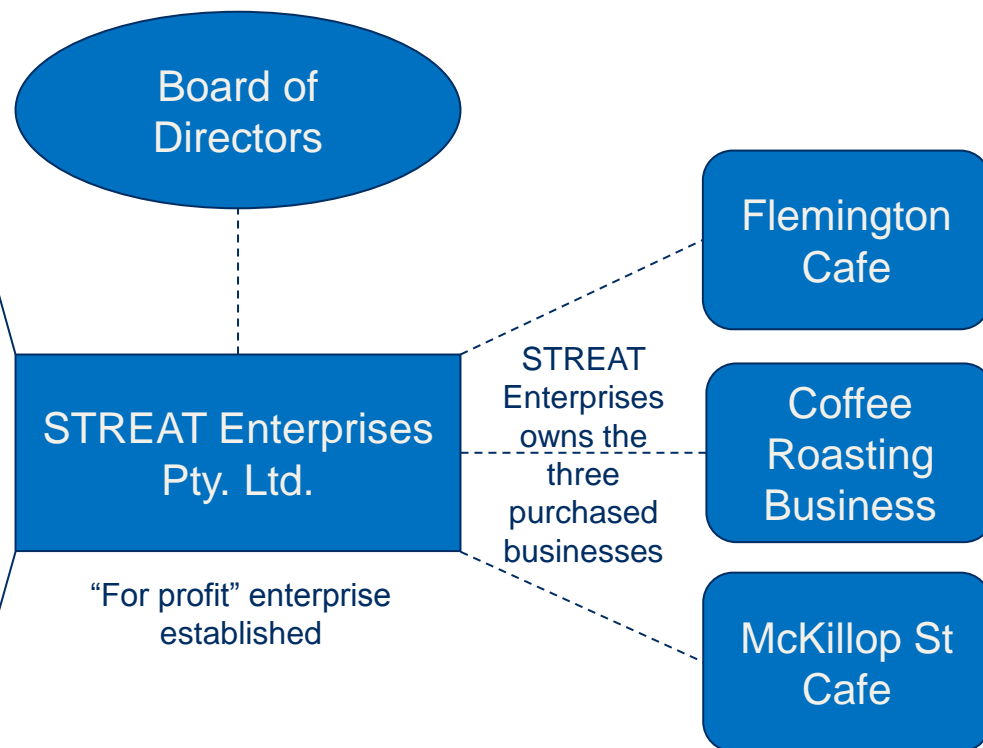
Board of Directors

STREAT Enterprises Pty. Ltd.

"For profit" enterprise established

STREAT Enterprises owns the three purchased businesses

Flemington Cafe

Coffee Roasting Business

McKillop St Cafe